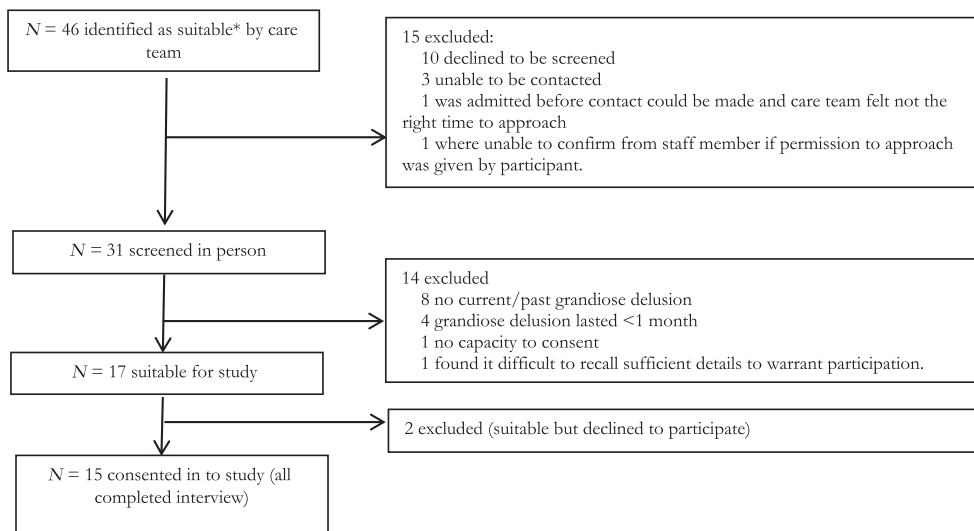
$N$ = 46 identified as suitable* by care team

15 excluded:
10 declined to be screened
3 unable to be contacted
1 was admitted before contact could be made and care team felt not the right time to approach
1 where unable to confirm from staff member if permission to approach was given by participant.

$N$ = 31 screened in person

14 excluded
8 no current/past grandiose delusion
4 grandiose delusion lasted <1 month
1 no capacity to consent
1 found it difficult to recall sufficient details to warrant participation.

$N$ = 17 suitable for study

2 excluded (suitable but declined to participate)

$N$ = 15 consented in to study (all completed interview)